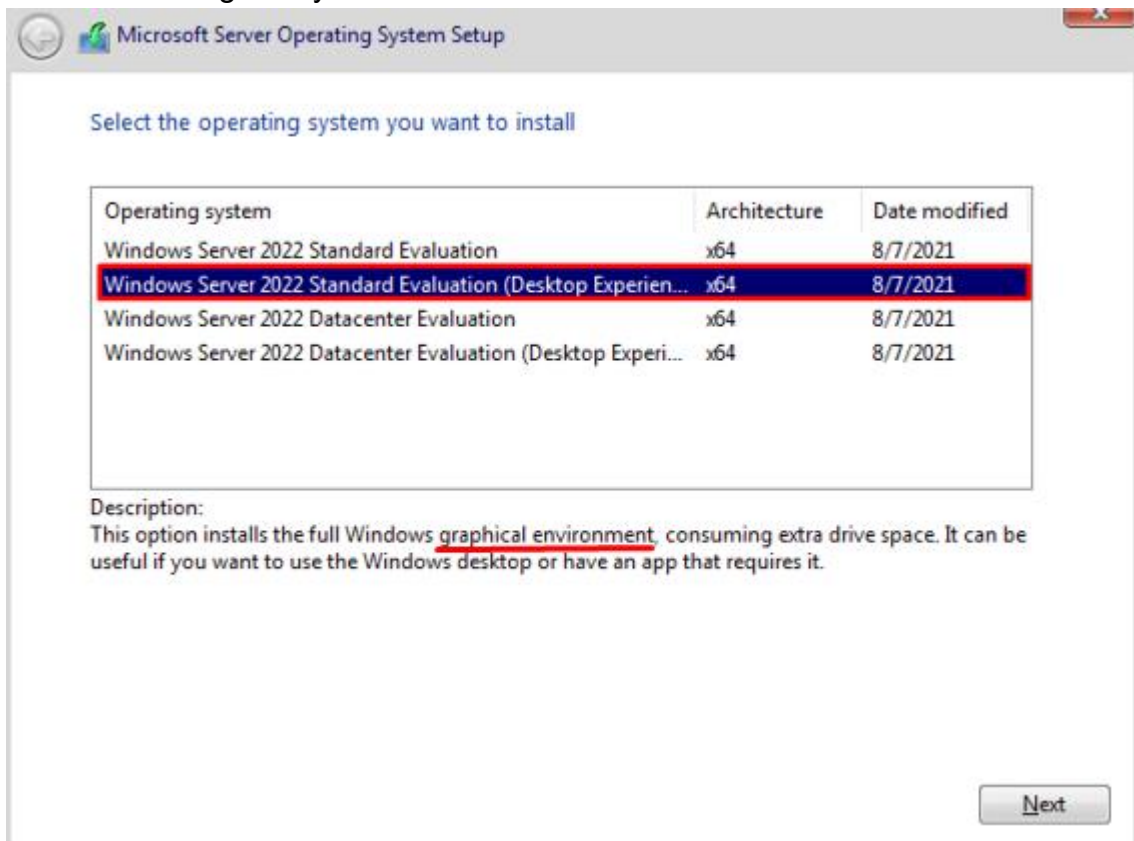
Microsoft Server Operating System Setup

Select the operating system you want to install

| Operating system | Architecture | Date modified |
|---|---|---|
| Windows Server 2022 Standard Evaluation | x64 | 8/7/2021 |
| Windows Server 2022 Standard Evaluation (Desktop Experien... | x64 | 8/7/2021 |
| Windows Server 2022 Datacenter Evaluation | x64 | 8/7/2021 |
| Windows Server 2022 Datacenter Evaluation (Desktop Experi... | x64 | 8/7/2021 |

Description:
This option installs the full Windows graphical environment, consuming extra drive space. It can be useful if you want to use the Windows desktop or have an app that requires it.

Next